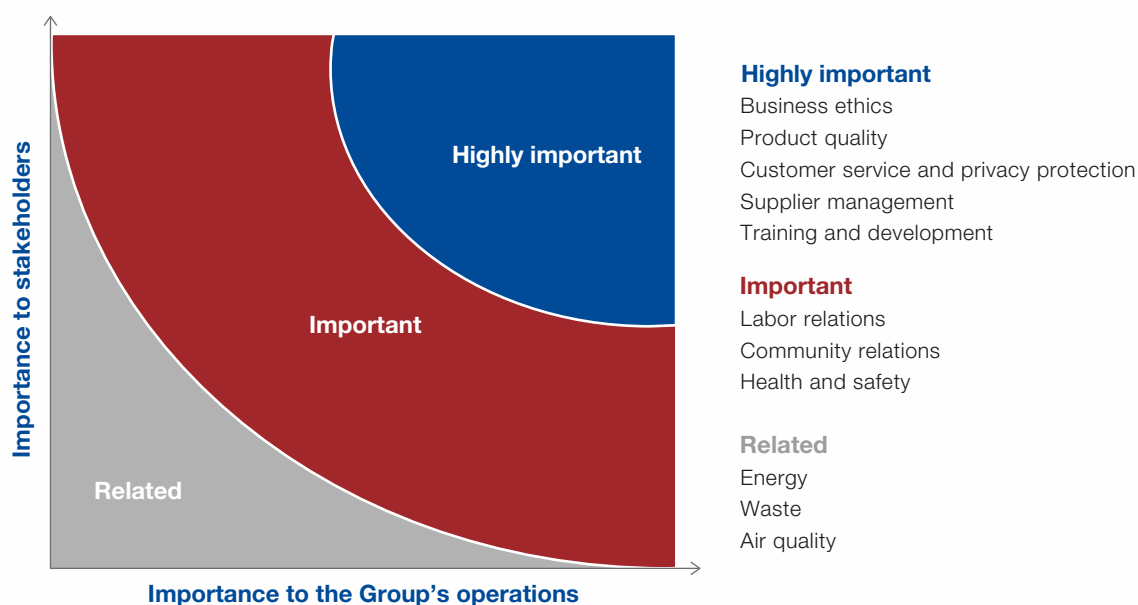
Importance to stakeholders

Highly important

Important

Related

Importance to the Group's operations

Highly important
Business ethics
Product quality
Customer service and privacy protection
Supplier management
Training and development

Important
Labor relations
Community relations
Health and safety

Related
Energy
Waste
Air quality